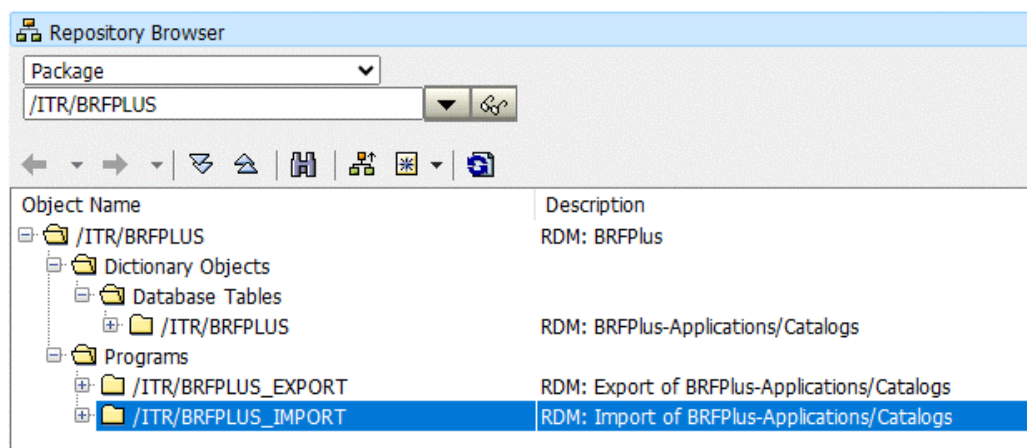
Repository Browser

Package

/ITR/BRFPLUS

| Object Name | Description |
|---|---|
| /ITR/BRFPLUS | RDM: BRFPlus |
| Dictionary Objects | |
| Database Tables | |
| /ITR/BRFPLUS | RDM: BRFPlus-Applications/Catalogs |
| Programs | |
| /ITR/BRFPLUS_EXPORT | RDM: Export of BRFPlus-Applications/Catalogs |
| /ITR/BRFPLUS_IMPORT | RDM: Import of BRFPlus-Applications/Catalogs |